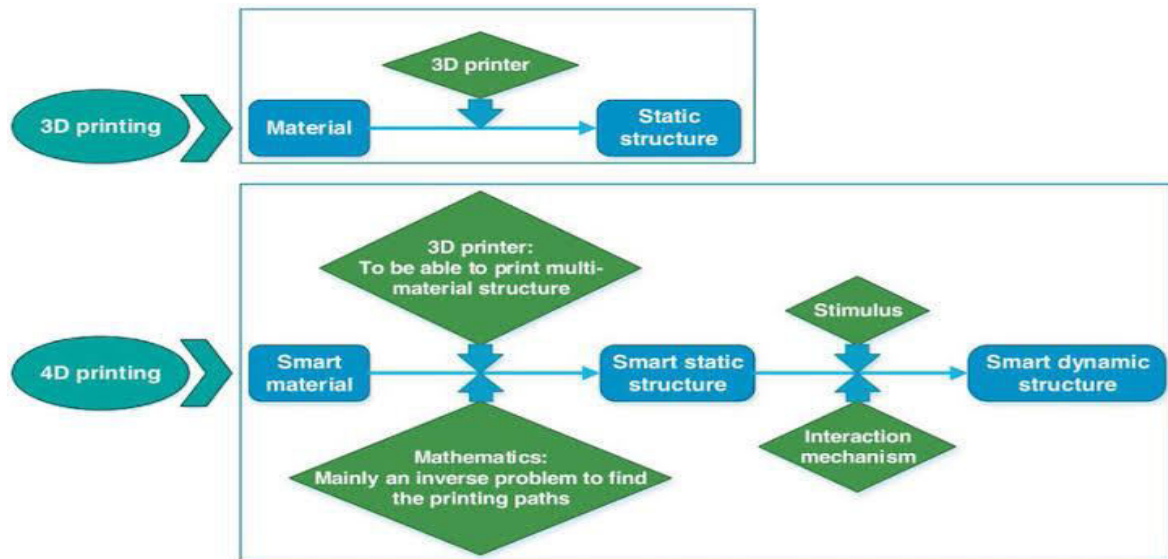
3D printing

3D printer

Material

Static structure

4D printing

3D printer: To be able to print multi-material structure

Smart material

Mathematics: Mainly an inverse problem to find the printing paths

Smart static structure

Stimulus

Interaction mechanism

Smart dynamic structure